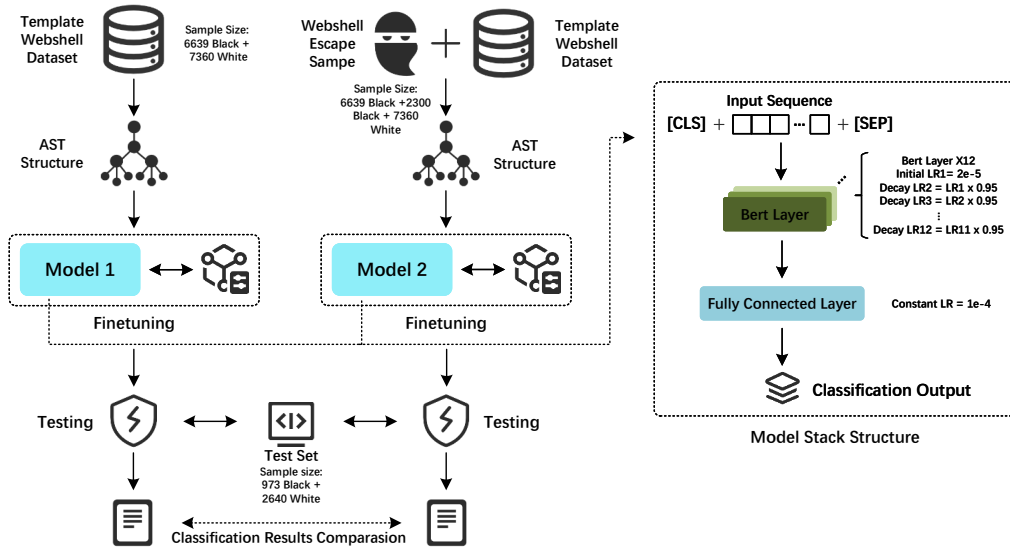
Template Webshell Dataset

Sample Size: 6639 Black + 7360 White

Webshell Escape Sampe

Template Webshell Dataset

Sample Size: 6639 Black +2300 Black + 7360 White

AST Structure

AST Structure

Model 1

Model 2

Finetuning

Finetuning

Input Sequence

[CLS] + ... + [SEP]

Bert Layer X12
Initial LR1= 2e-5
Decay LR2 = LR1 x 0.95
Decay LR3 = LR2 x 0.95
⋮
Decay LR12 = LR11 x 0.95

Bert Layer

Fully Connected Layer

Constant LR = 1e-4

Classification Output

Model Stack Structure

Testing

Testing

Test Set
Sample size: 973 Black + 2640 White

Classification Results Comparasion